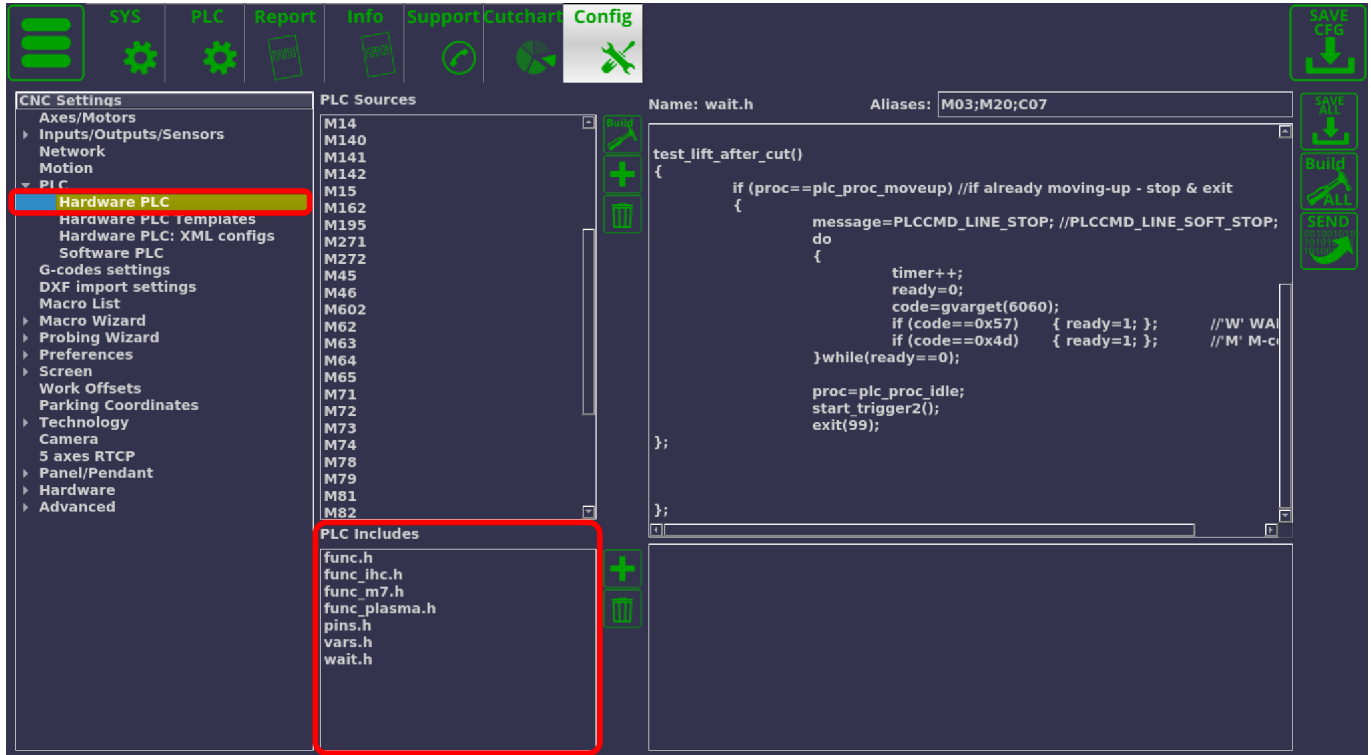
SYS PLC Report Info Support Cutchart Config

SAVE CFG

CNC Settings
Axes/Motors
Inputs/Outputs/Sensors
Network
Motion
PLC
Hardware PLC
Hardware PLC Templates
Hardware PLC: XML configs
Software PLC
G-codes settings
DXF import settings
Macro List
Macro Wizard
Probing Wizard
Preferences
Screen
Work Offsets
Parking Coordinates
Technology
Camera
5 axes RTCP
Panel/Pendant
Hardware
Advanced

PLC Sources
M14
M140
M141
M142
M15
M162
M195
M271
M272
M45
M46
M602
M62
M63
M64
M65
M71
M72
M73
M74
M78
M79
M81
M82

Build

PLC Includes
func.h
func_ihc.h
func_m7.h
func_plasma.h
pins.h
vars.h
wait.h

Name: wait.h Aliases: M03;M20;C07

test_lift_after_cut()
{
if (proc==plc_proc_moveup) //if already moving-up - stop & exit
{
message=PLCCMD_LINE_STOP; //PLCCMD_LINE_SOFT_STOP;
do
{
timer++;
ready=0;
code=gvarget(6060);
if (code==0x57) { ready=1; }; //'W' WAI
if (code==0x4d) { ready=1; }; //'M' M-c
}while(ready==0);

proc=plc_proc_idle;
start_trigger2();
exit(99);
};

};

SAVE ALL
Build ALL
SEND